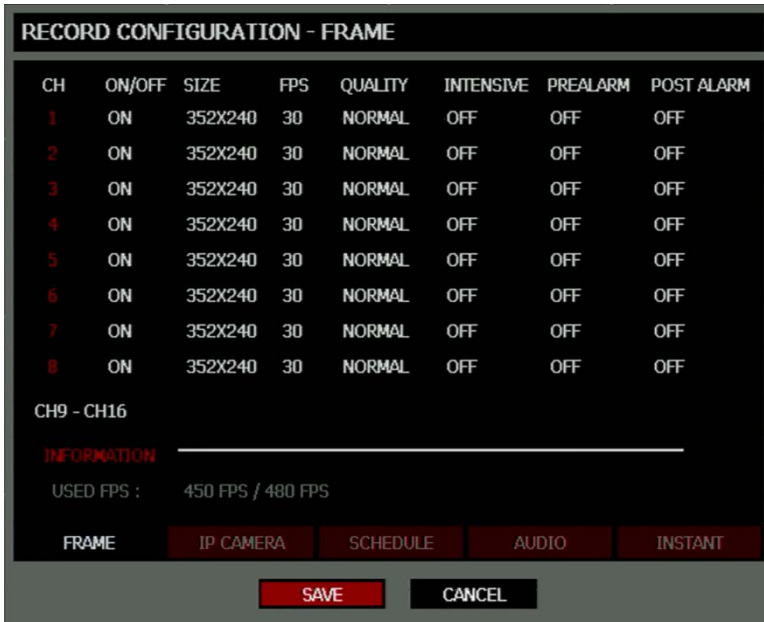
RECORD CONFIGURATION - FRAME

| CH | ON/OFF | SIZE | FPS | QUALITY | INTENSIVE | PREALARM | POST ALARM |
|---|---|---|---|---|---|---|---|
| 1 | ON | 352X240 | 30 | NORMAL | OFF | OFF | OFF |
| 2 | ON | 352X240 | 30 | NORMAL | OFF | OFF | OFF |
| 3 | ON | 352X240 | 30 | NORMAL | OFF | OFF | OFF |
| 4 | ON | 352X240 | 30 | NORMAL | OFF | OFF | OFF |
| 5 | ON | 352X240 | 30 | NORMAL | OFF | OFF | OFF |
| 6 | ON | 352X240 | 30 | NORMAL | OFF | OFF | OFF |
| 7 | ON | 352X240 | 30 | NORMAL | OFF | OFF | OFF |
| 8 | ON | 352X240 | 30 | NORMAL | OFF | OFF | OFF |

CH9 - CH16

INFORMATION

USED FPS : 450 FPS / 480 FPS

FRAME IP CAMERA SCHEDULE AUDIO INSTANT

SAVE CANCEL